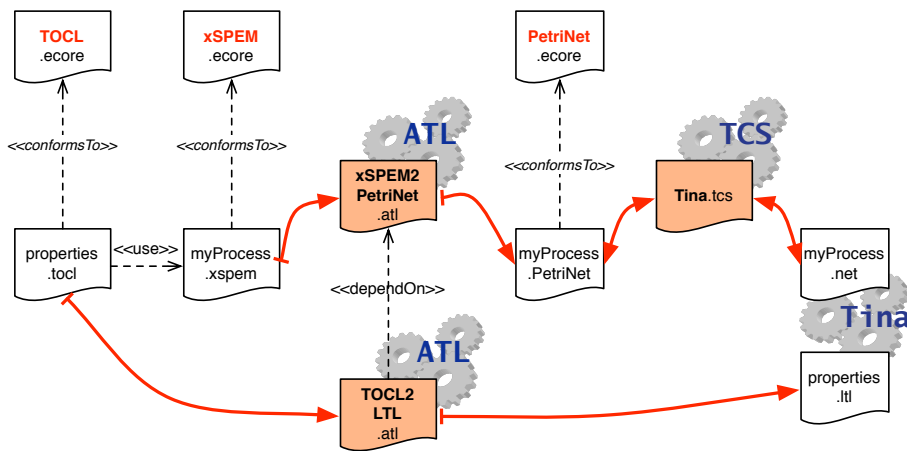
TOCL
.ecore

xSPEM
.ecore

PetriNet
.ecore

<<conformsTo>>

<<conformsTo>>

<<conformsTo>>

ATL

TCS

xSPEM2
PetriNet
.atl

Tina.tcs

properties
.tocl

<<use>>

myProcess
.xspem

myProcess
.PetriNet

myProcess
.net

<<dependOn>>

Tina

ATL

TOCL2
LTL
.atl

properties
.ltl